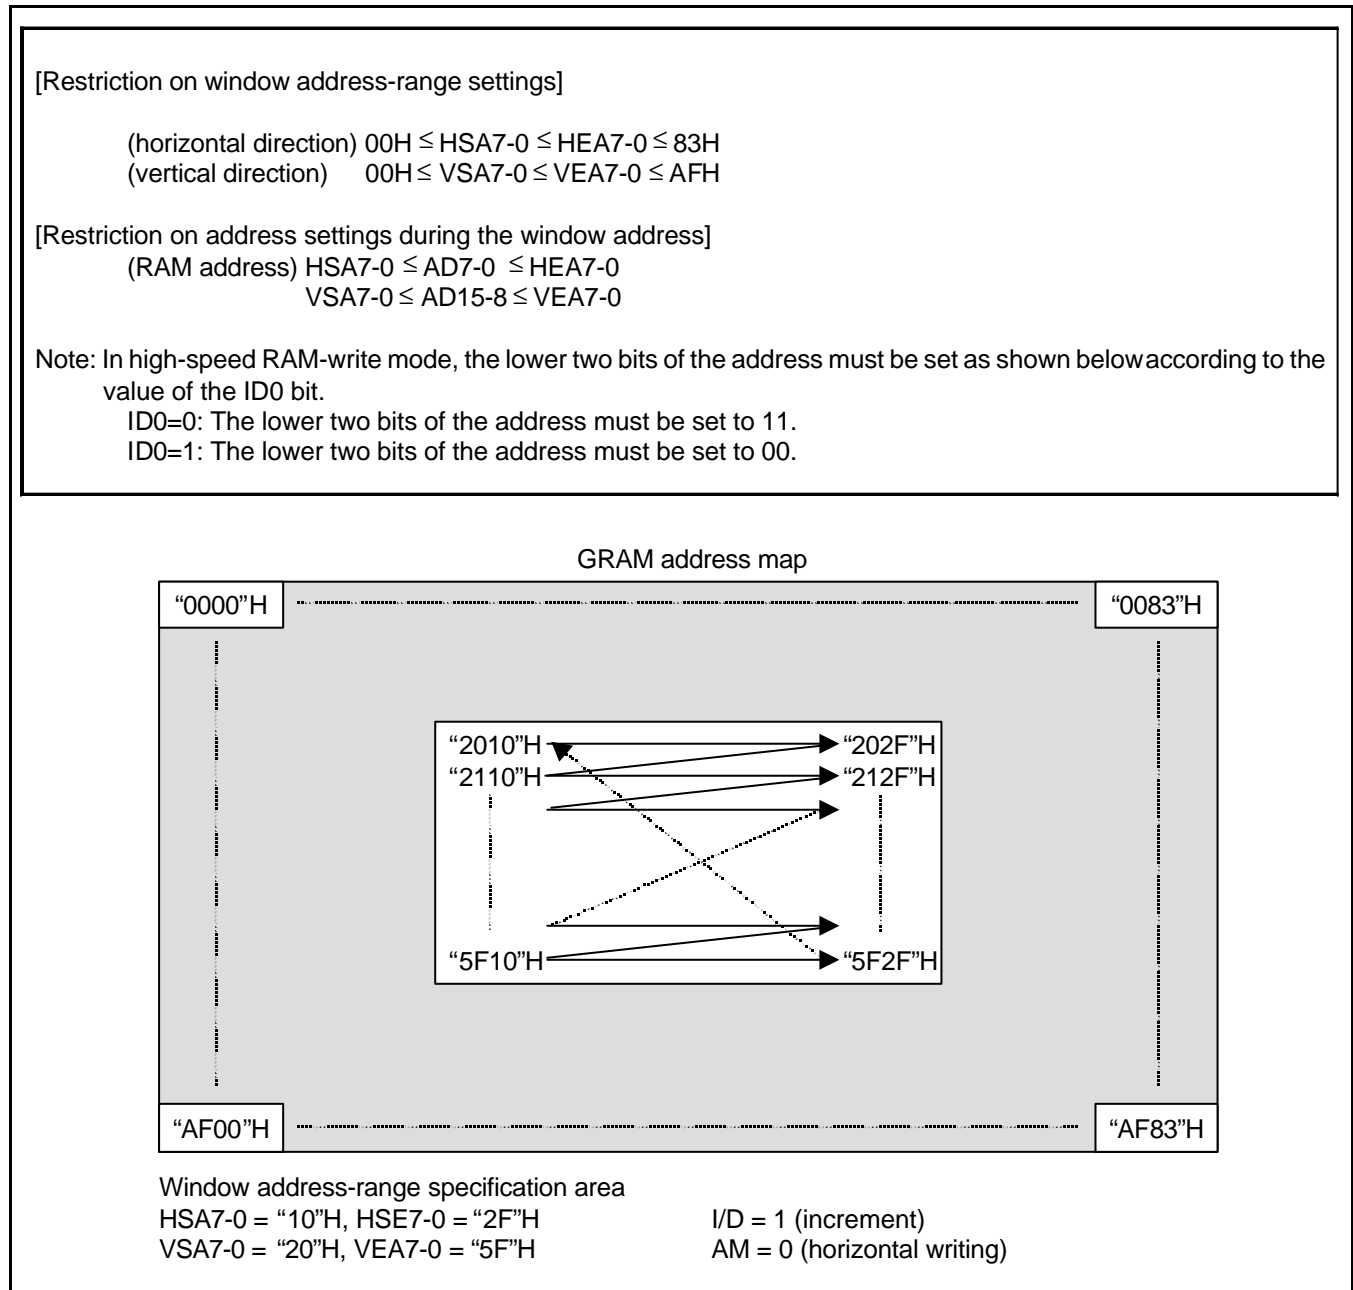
[Restriction on window address-range settings]

(horizontal direction) 00H $\leq$ HSA7-0 $\leq$ HEA7-0 $\leq$ 83H
(vertical direction) 00H $\leq$ VSA7-0 $\leq$ VEA7-0 $\leq$ AFH

[Restriction on address settings during the window address]
(RAM address) HSA7-0 $\leq$ AD7-0 $\leq$ HEA7-0
VSA7-0 $\leq$ AD15-8 $\leq$ VEA7-0

Note: In high-speed RAM-write mode, the lower two bits of the address must be set as shown belowaccording to the value of the ID0 bit.
ID0=0: The lower two bits of the address must be set to 11.
ID0=1: The lower two bits of the address must be set to 00.

GRAM address map

"0000"H

"0083"H

"2010"H

"202F"H

"2110"H

"212F"H

"5F10"H

"5F2F"H

"AF00"H

"AF83"H

Window address-range specification area
HSA7-0 = "10"H, HSE7-0 = "2F"H
VSA7-0 = "20"H, VEA7-0 = "5F"H

I/D = 1 (increment)
AM = 0 (horizontal writing)